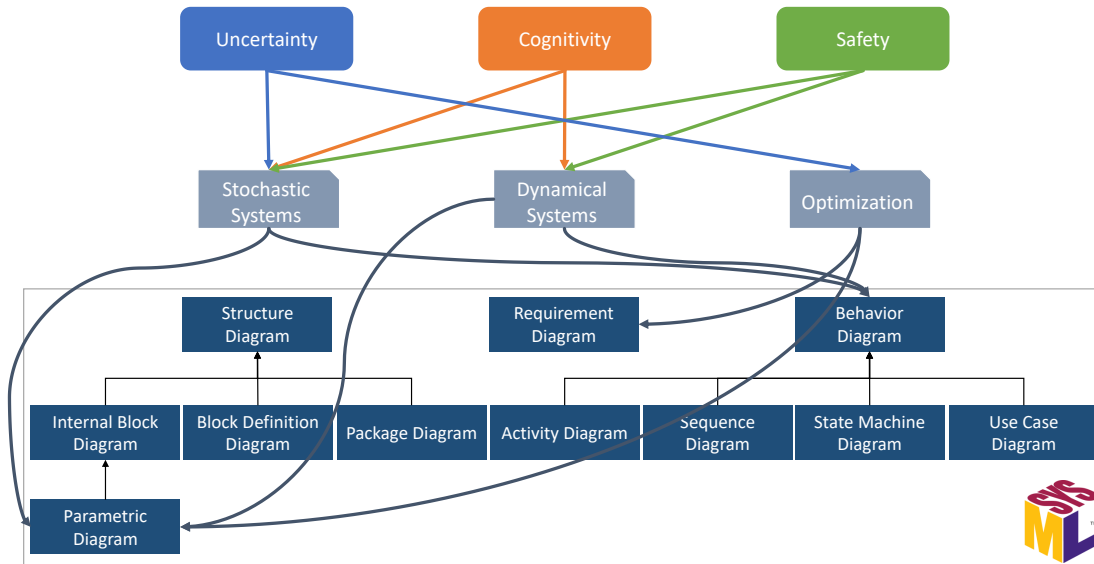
Uncertainty

Cognitivity

Safety

Stochastic Systems

Dynamical Systems

Optimization

Structure Diagram

Requirement Diagram

Behavior Diagram

Internal Block Diagram

Block Definition Diagram

Package Diagram

Activity Diagram

Sequence Diagram

State Machine Diagram

Use Case Diagram

Parametric Diagram

SYS ML